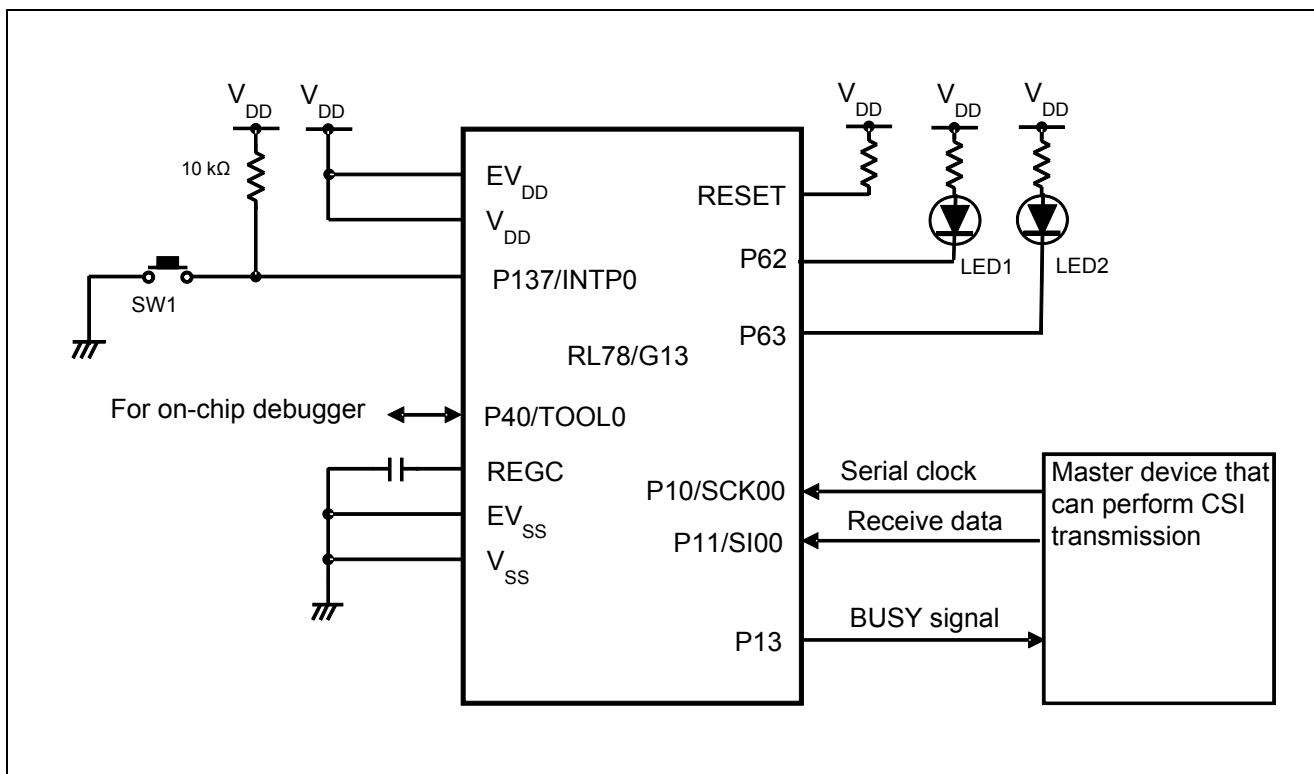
$V_{DD}$ $V_{DD}$ $V_{DD}$ $V_{DD}$ $V_{DD}$

10 kΩ

$EV_{DD}$

$V_{DD}$

RESET

P62

LED1

LED2

P137/INTP0

SW1

RL78/G13

P63

For on-chip debugger

P40/TOOL0

REGC

$EV_{SS}$

$V_{SS}$

P10/SCK00

Serial clock

P11/SI00

Receive data

Master device that can perform CSI transmission

P13

BUSY signal